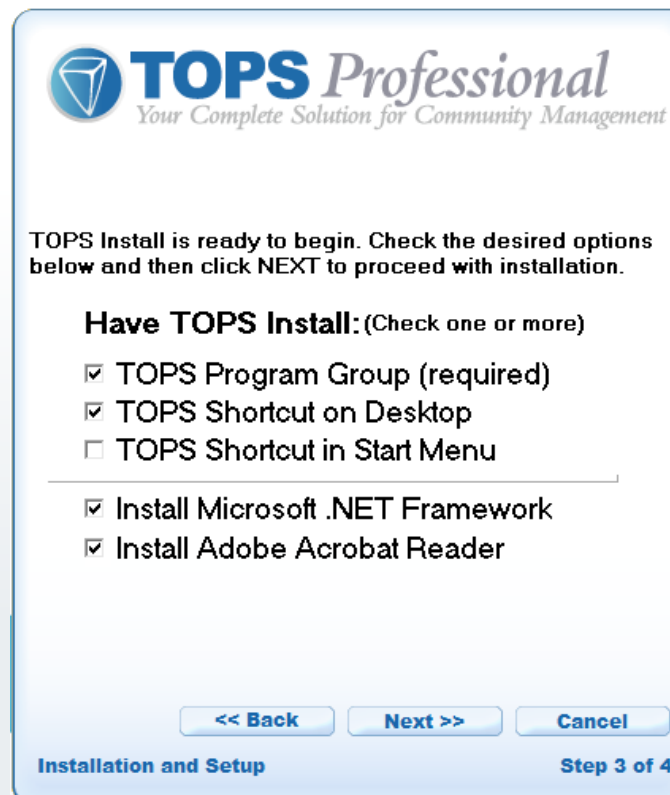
TOPS Professional
Your Complete Solution for Community Management

TOPS Install is ready to begin. Check the desired options below and then click NEXT to proceed with installation.

Have TOPS Install: (Check one or more)

☑ TOPS Program Group (required)
☑ TOPS Shortcut on Desktop
☐ TOPS Shortcut in Start Menu

☑ Install Microsoft .NET Framework
☑ Install Adobe Acrobat Reader

<< Back | Next >> | Cancel

Installation and Setup

Step 3 of 4